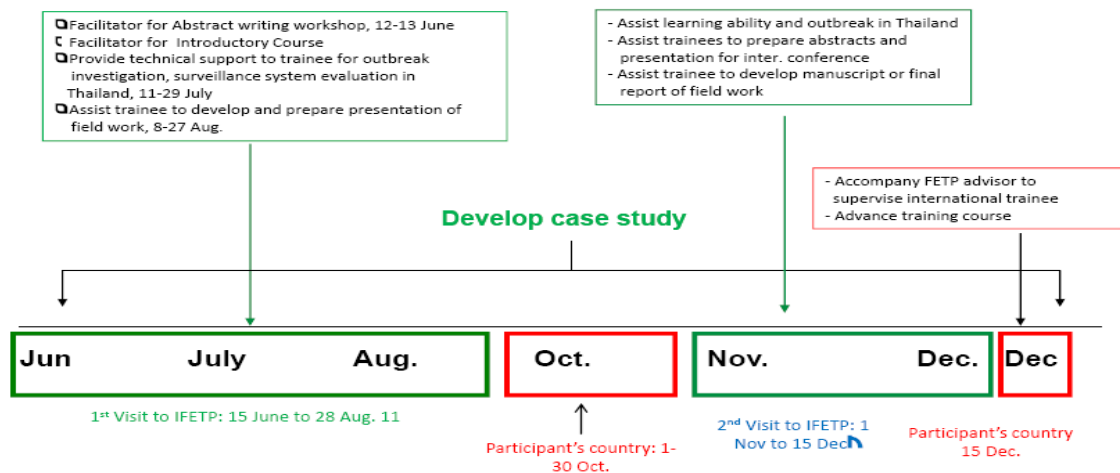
❏Facilitator for Abstract writing workshop, 12-13 June
❏Facilitator for Introductory Course
❏Provide technical support to trainee for outbreak investigation, surveillance system evaluation in Thailand, 11-29 July
❏Assist trainee to develop and prepare presentation of field work, 8-27 Aug.

- Assist learning ability and outbreak in Thailand
- Assist trainees to prepare abstracts and presentation for inter. conference
- Assist trainee to develop manuscript or final report of field work

- Accompany FETP advisor to supervise international trainee
- Advance training course

Develop case study

Jun July Aug.

Oct.

Nov. Dec.

Dec

1st Visit to IFETP: 15 June to 28 Aug. 11

Participant's country: 1-30 Oct.

2nd Visit to IFETP: 1 Nov to 15 Dec

Participant's country 15 Dec.